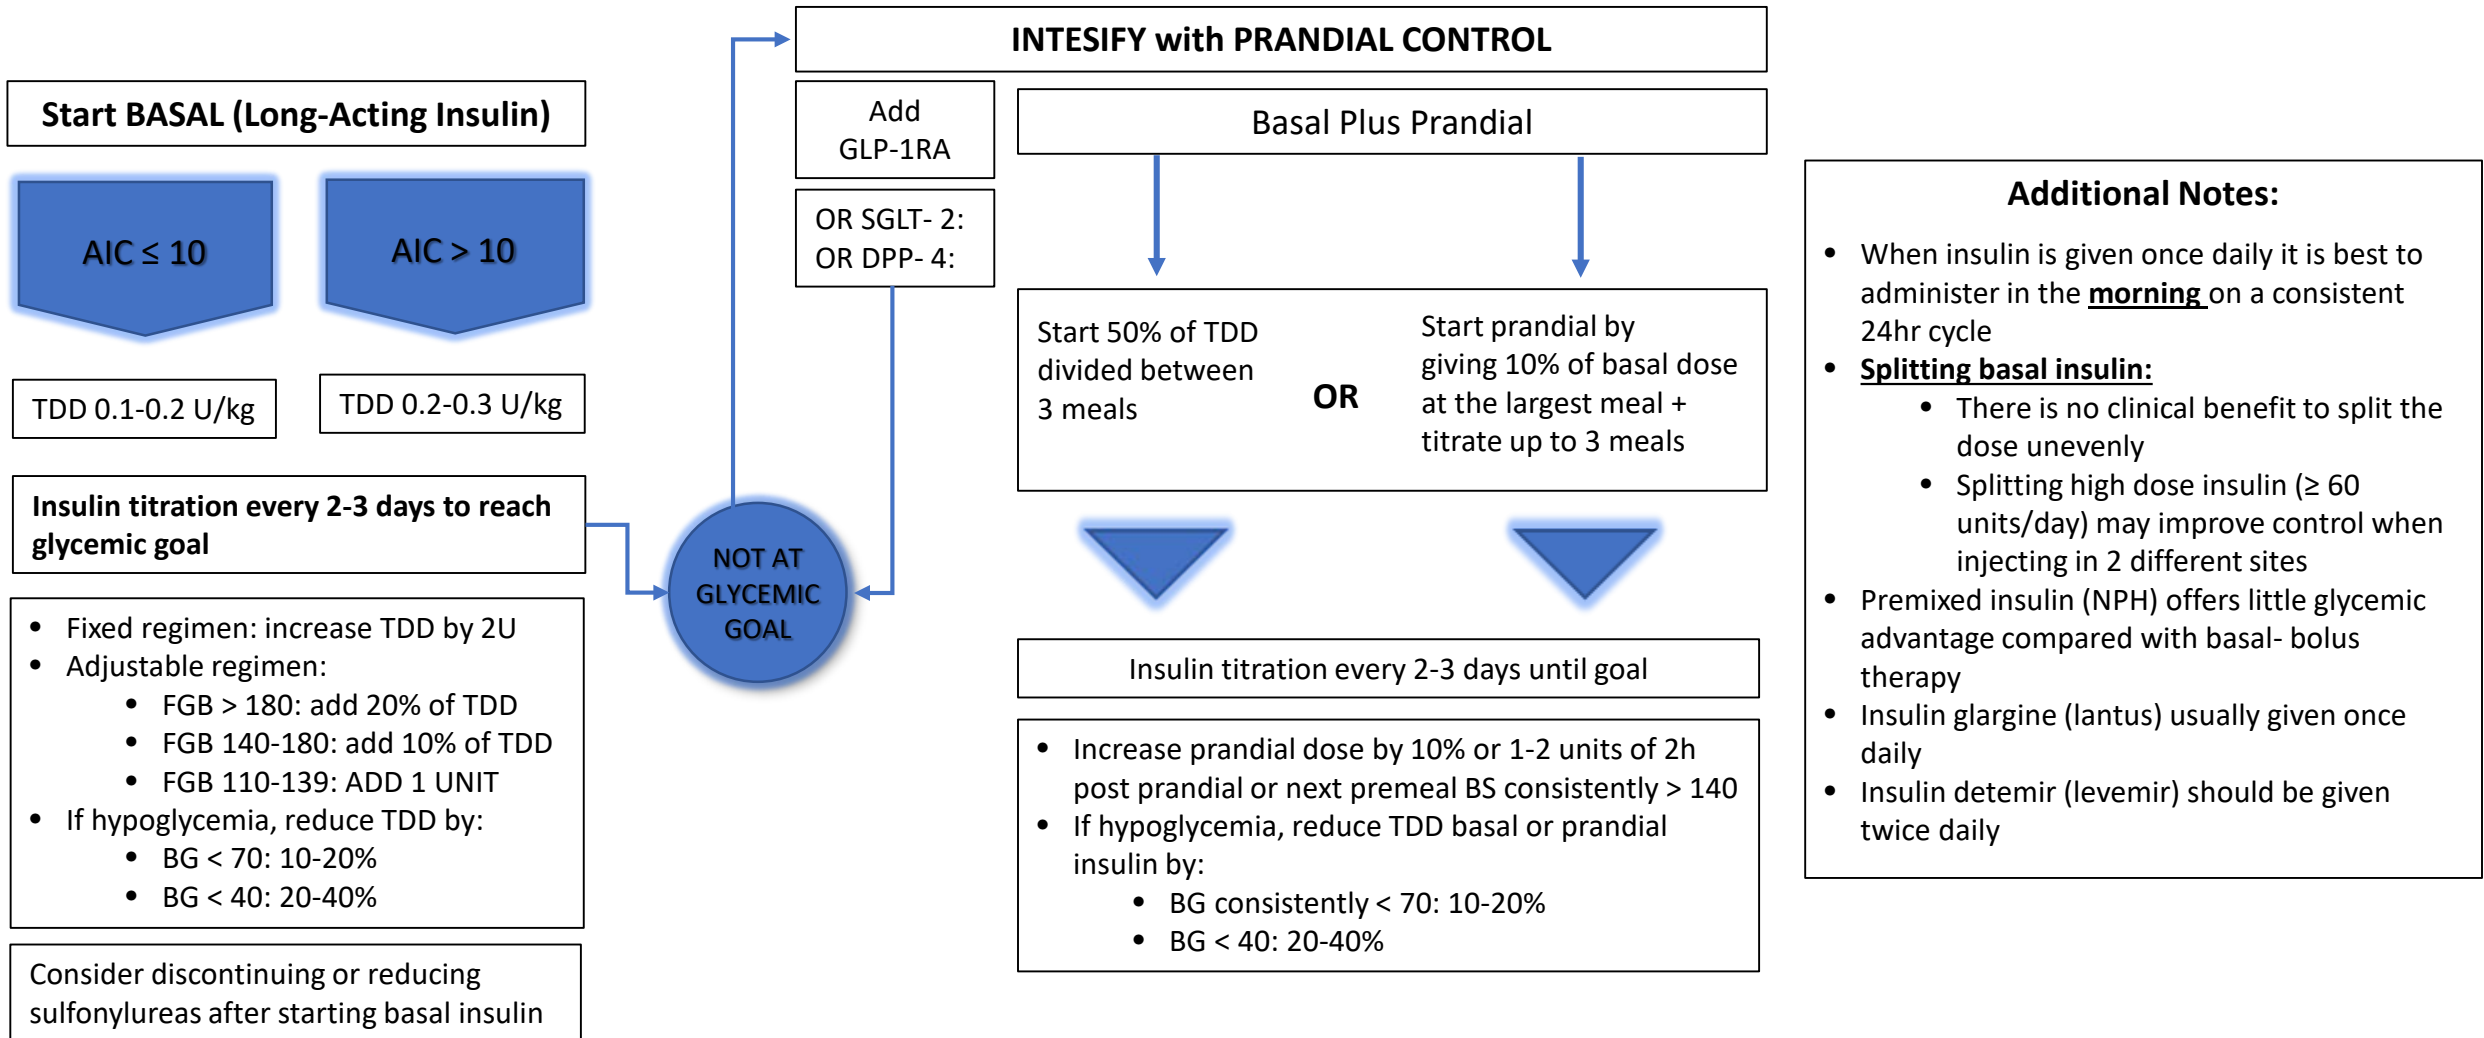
Start BASAL (Long-Acting Insulin)

AIC ≤ 10

AIC > 10

TDD 0.1-0.2 U/kg

TDD 0.2-0.3 U/kg

Insulin titration every 2-3 days to reach glycemic goal

- Fixed regimen: increase TDD by 2U
- Adjustable regimen:
  - FGB > 180: add 20% of TDD
  - FGB 140-180: add 10% of TDD
  - FGB 110-139: ADD 1 UNIT
- If hypoglycemia, reduce TDD by:
  - BG < 70: 10-20%
  - BG < 40: 20-40%

Consider discontinuing or reducing sulfonylureas after starting basal insulin

NOT AT GLYCEMIC GOAL

INTESIFY with PRANDIAL CONTROL

Add GLP-1RA

OR SGLT- 2:
OR DPP- 4:

Basal Plus Prandial

Start 50% of TDD divided between 3 meals

OR

Start prandial by giving 10% of basal dose at the largest meal + titrate up to 3 meals

Insulin titration every 2-3 days until goal

- Increase prandial dose by 10% or 1-2 units of 2h post prandial or next premeal BS consistently > 140
- If hypoglycemia, reduce TDD basal or prandial insulin by:
  - BG consistently < 70: 10-20%
  - BG < 40: 20-40%

Additional Notes:

- When insulin is given once daily it is best to administer in the morning on a consistent 24hr cycle
- Splitting basal insulin:
  - There is no clinical benefit to split the dose unevenly
  - Splitting high dose insulin (≥ 60 units/day) may improve control when injecting in 2 different sites
- Premixed insulin (NPH) offers little glycemic advantage compared with basal- bolus therapy
- Insulin glargine (lantus) usually given once daily
- Insulin detemir (levemir) should be given twice daily